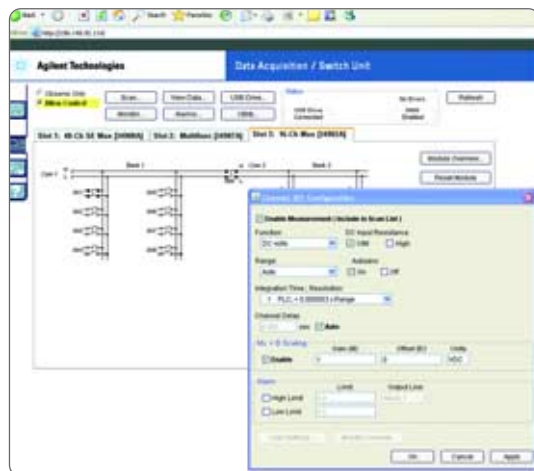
Agilent Technologies

Data Acquisition / Switch Unit

Observe Only
Allow Control

Scan...
View Data...
USB Drive...
Monitor...
Backup...
Utility...

Status

No Errors

USB Drive Connected

Interlock Enabled

Refresh

Slot 1: 16-Ch SE Mux (34980A)
Slot 2: Multifunc [34951A]
Slot 3: 16-Ch Mux [34921A]

Bank 1
Com 2
Bank 2

Module Overview...
Reset Module

Channel 301 Configuration

Enable Measurement (Include in Scan List)

Function
DC Volts

DC Input Resistance
10M
High

Range
Auto

Autozero
On
Off

Integration Time / Resolution
1 PLC, + 0.000003 x Range

Channel Delay
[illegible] sec
Auto

Mx + B Scaling
Enable
Gain (M)
1
Offset (B)
0
Units
VDC

Alarm
Limit
Output Line
High Limit
Low Limit

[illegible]
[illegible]

OK
Cancel
Apply